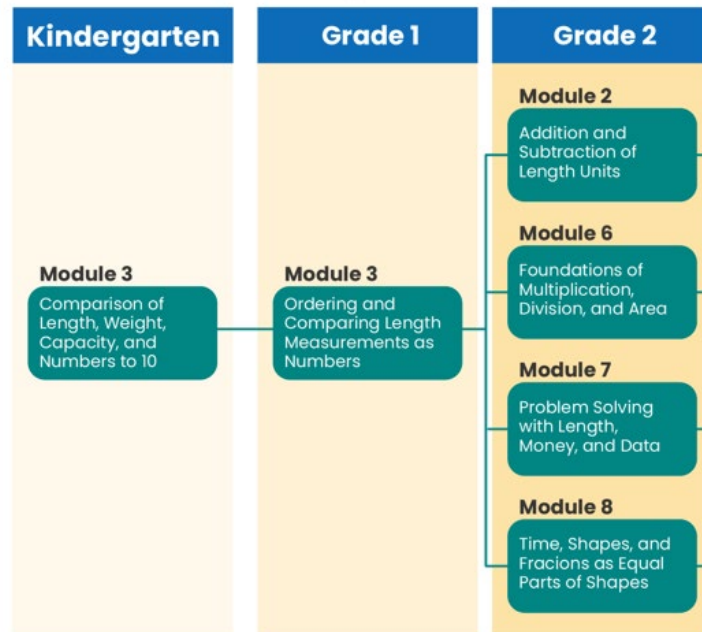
Kindergarten

Grade 1

Grade 2

Module 3
Comparison of Length, Weight, Capacity, and Numbers to 10

Module 3
Ordering and Comparing Length Measurements as Numbers

Module 2
Addition and Subtraction of Length Units

Module 6
Foundations of Multiplication, Division, and Area

Module 7
Problem Solving with Length, Money, and Data

Module 8
Time, Shapes, and Fracions as Equal Parts of Shapes